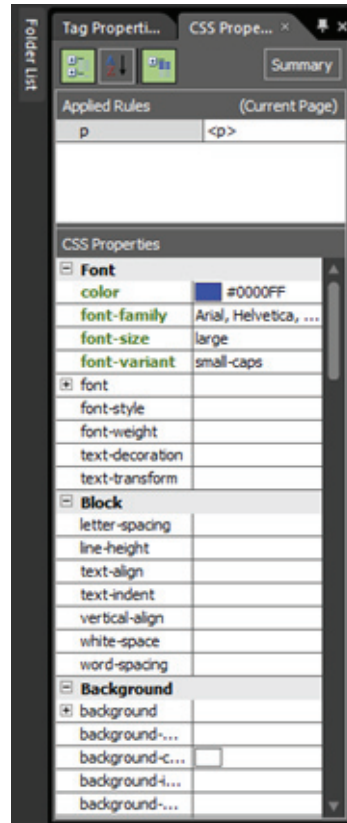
Folder List

Tag Properti... CSS Prope... ×

Summary

| Applied Rules | (Current Page) |
|---|---|
| p | <p> |

CSS Properties

| ⊟ Font | |
|---|---|
| color | #0000FF |
| font-family | Arial, Helvetica, ... |
| font-size | large |
| font-variant | small-caps |
| ⊞ font | |
| font-style | |
| font-weight | |
| text-decoration | |
| text-transform | |
| ⊟ Block | |
| letter-spacing | |
| line-height | |
| text-align | |
| text-indent | |
| vertical-align | |
| white-space | |
| word-spacing | |
| ⊟ Background | |
| ⊞ background | |
| background-... | |
| background-c... | |
| background-i... | |
| background-... | |